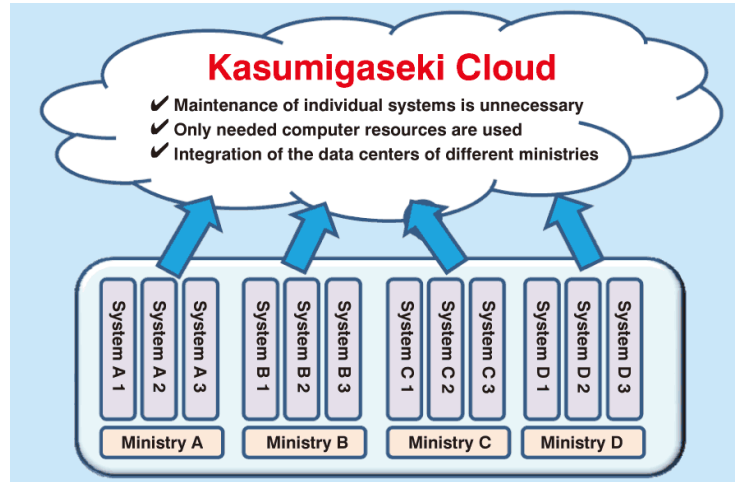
Kasumigaseki Cloud

✔ Maintenance of individual systems is unnecessary
✔ Only needed computer resources are used
✔ Integration of the data centers of different ministries

System A 1
System A 2
System A 3
Ministry A

System B 1
System B 2
System B 3
Ministry B

System C 1
System C 2
System C 3
Ministry C

System D 1
System D 2
System D 3
Ministry D